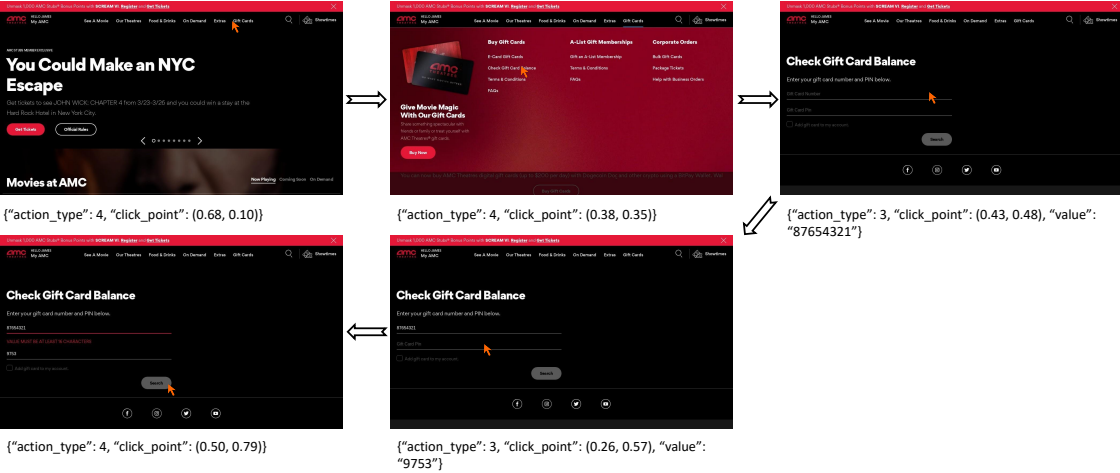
Unlimited 1,000 AMC Stubs® Bonus Points with SCREAM VI. Register and Get Tickets

amc HELLO JAMES My AMC
See A Movie Our Theatres Food & Drinks On Demand Extras Gift Cards Showtimes

You Could Make an NYC Escape

Get tickets to see JOHN WICK: CHAPTER 4 from 3/23-3/26 and you could win a stay at the Hard Rock Hotel in New York City.

Get Tickets Official Rules

Movies at AMC
Now Playing Coming Soon On Demand

{"action_type": 4, "click_point": (0.68, 0.10)}

Unlimited 1,000 AMC Stubs® Bonus Points with SCREAM VI. Register and Get Tickets

amc HELLO JAMES My AMC
See A Movie Our Theatres Food & Drinks On Demand Extras Gift Cards Showtimes

Buy Gift Cards
E-Card Gift Cards
Check Gift Card Balance
Terms & Conditions
FAQs

A-List Gift Memberships
Gift an A-List Membership
Terms & Conditions
FAQs

Corporate Orders
Bulk Gift Cards
Package Tickets
Help with Business Orders

Give Movie Magic With Our Gift Cards
Buy Now

{"action_type": 4, "click_point": (0.38, 0.35)}

Check Gift Card Balance
Enter your gift card number and PIN below.
Gift Card Number
Gift Card Pin
Add gift card to my account
Search

{"action_type": 3, "click_point": (0.43, 0.48), "value": "87654321"}

Check Gift Card Balance
Enter your gift card number and PIN below.
87654321
Gift Card Pin
Add gift card to my account
Search

{"action_type": 3, "click_point": (0.26, 0.57), "value": "9753"}

Check Gift Card Balance
Enter your gift card number and PIN below.
87654321
VALUE MUST BE AT LEAST 8 CHARACTERS
9753
Add gift card to my account
Search

{"action_type": 4, "click_point": (0.50, 0.79)}